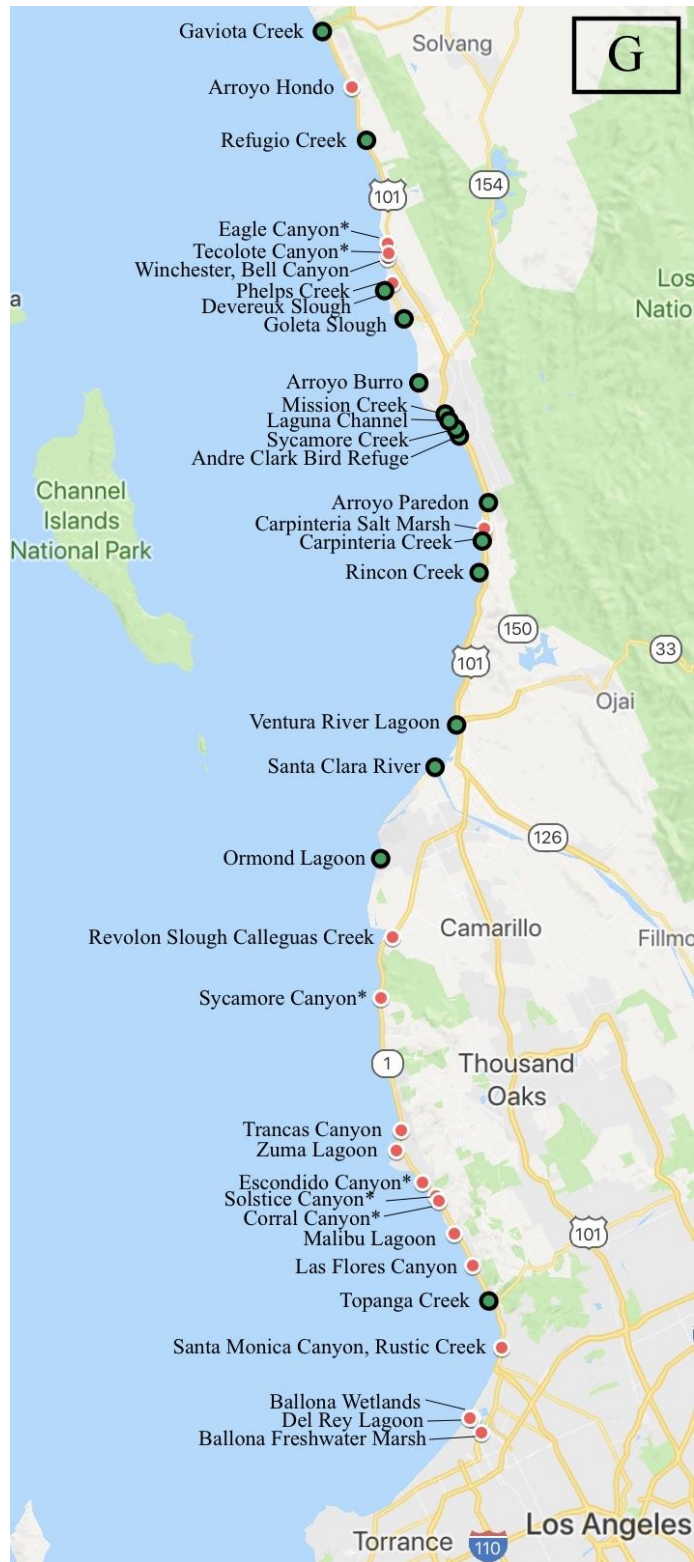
G

Gaviota Creek
Solvang
Arroyo Hondo
Refugio Creek
101
154
Eagle Canyon*
Tecolote Canyon*
Winchester, Bell Canyon
Phelps Creek
Devereux Slough
Goleta Slough
Los
Natio
a
Arroyo Burro
Mission Creek
Laguna Channel
Sycamore Creek
Andre Clark Bird Refuge
Channel Islands National Park
Arroyo Paredon
Carpinteria Salt Marsh
Carpinteria Creek
Rincon Creek
150
101
33
Ojai
Ventura River Lagoon
Santa Clara River
126
Ormond Lagoon
Revolon Slough Calleguas Creek
Camarillo
Fillmo
Sycamore Canyon*
1
Thousand Oaks
Trancas Canyon
Zuma Lagoon
Escondido Canyon*
Solstice Canyon*
Corral Canyon*
Malibu Lagoon
101
Las Flores Canyon
Topanga Creek
Santa Monica Canyon, Rustic Creek
Ballona Wetlands
Del Rey Lagoon
Ballona Freshwater Marsh
Torrance
110
Los Angeles